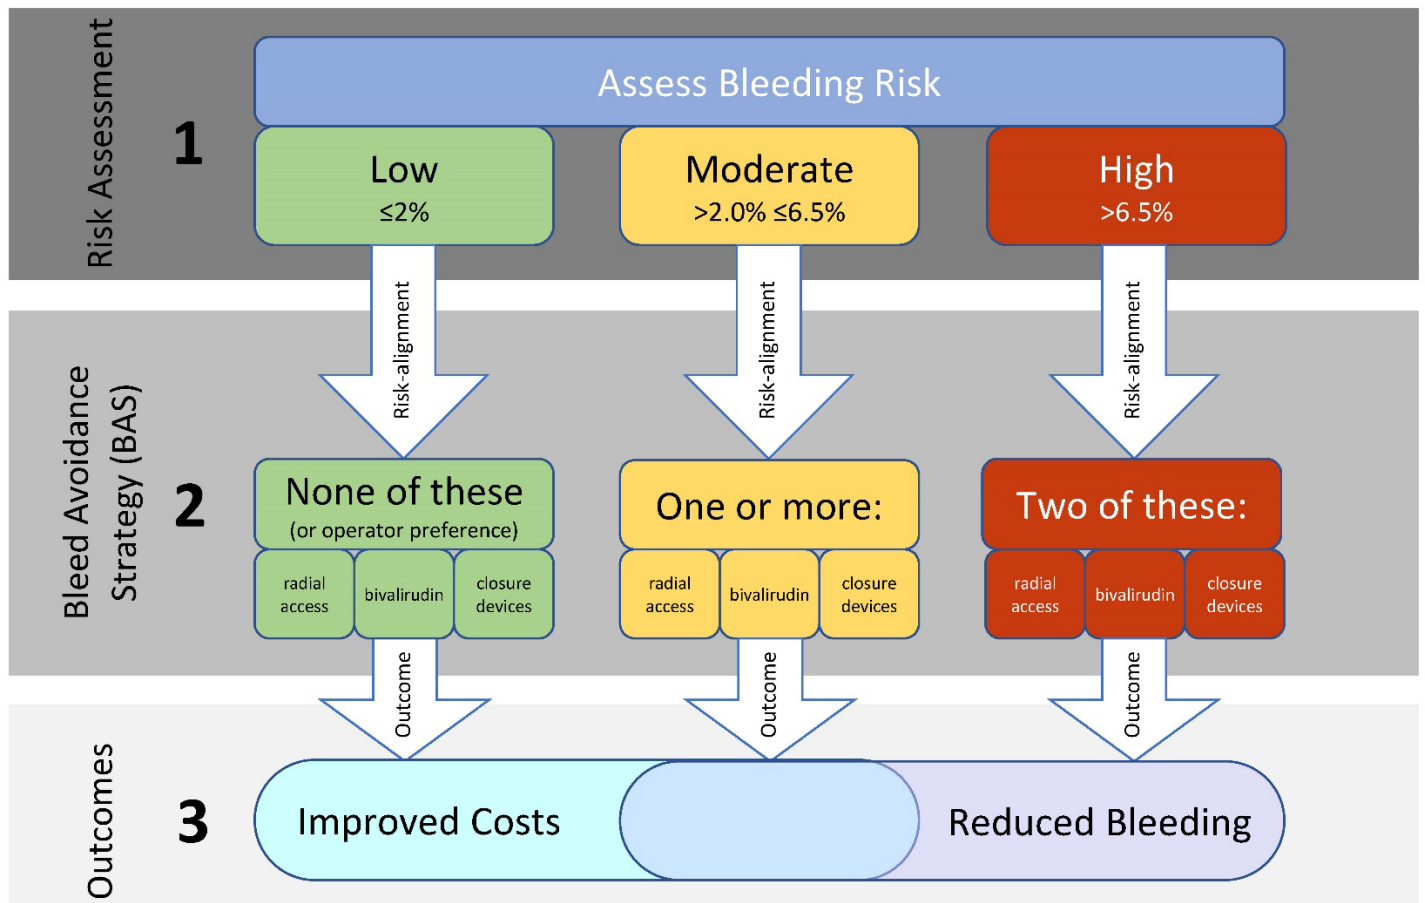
Risk Assessment

1

Assess Bleeding Risk

Low
≤2%

Moderate
>2.0% ≤6.5%

High
>6.5%

Risk-alignment

Risk-alignment

Risk-alignment

Bleed Avoidance Strategy (BAS)

2

None of these
(or operator preference)

radial access | bivalirudin | closure devices

One or more:

radial access | bivalirudin | closure devices

Two of these:

radial access | bivalirudin | closure devices

Outcome

Outcome

Outcome

Outcomes

3

Improved Costs

Reduced Bleeding